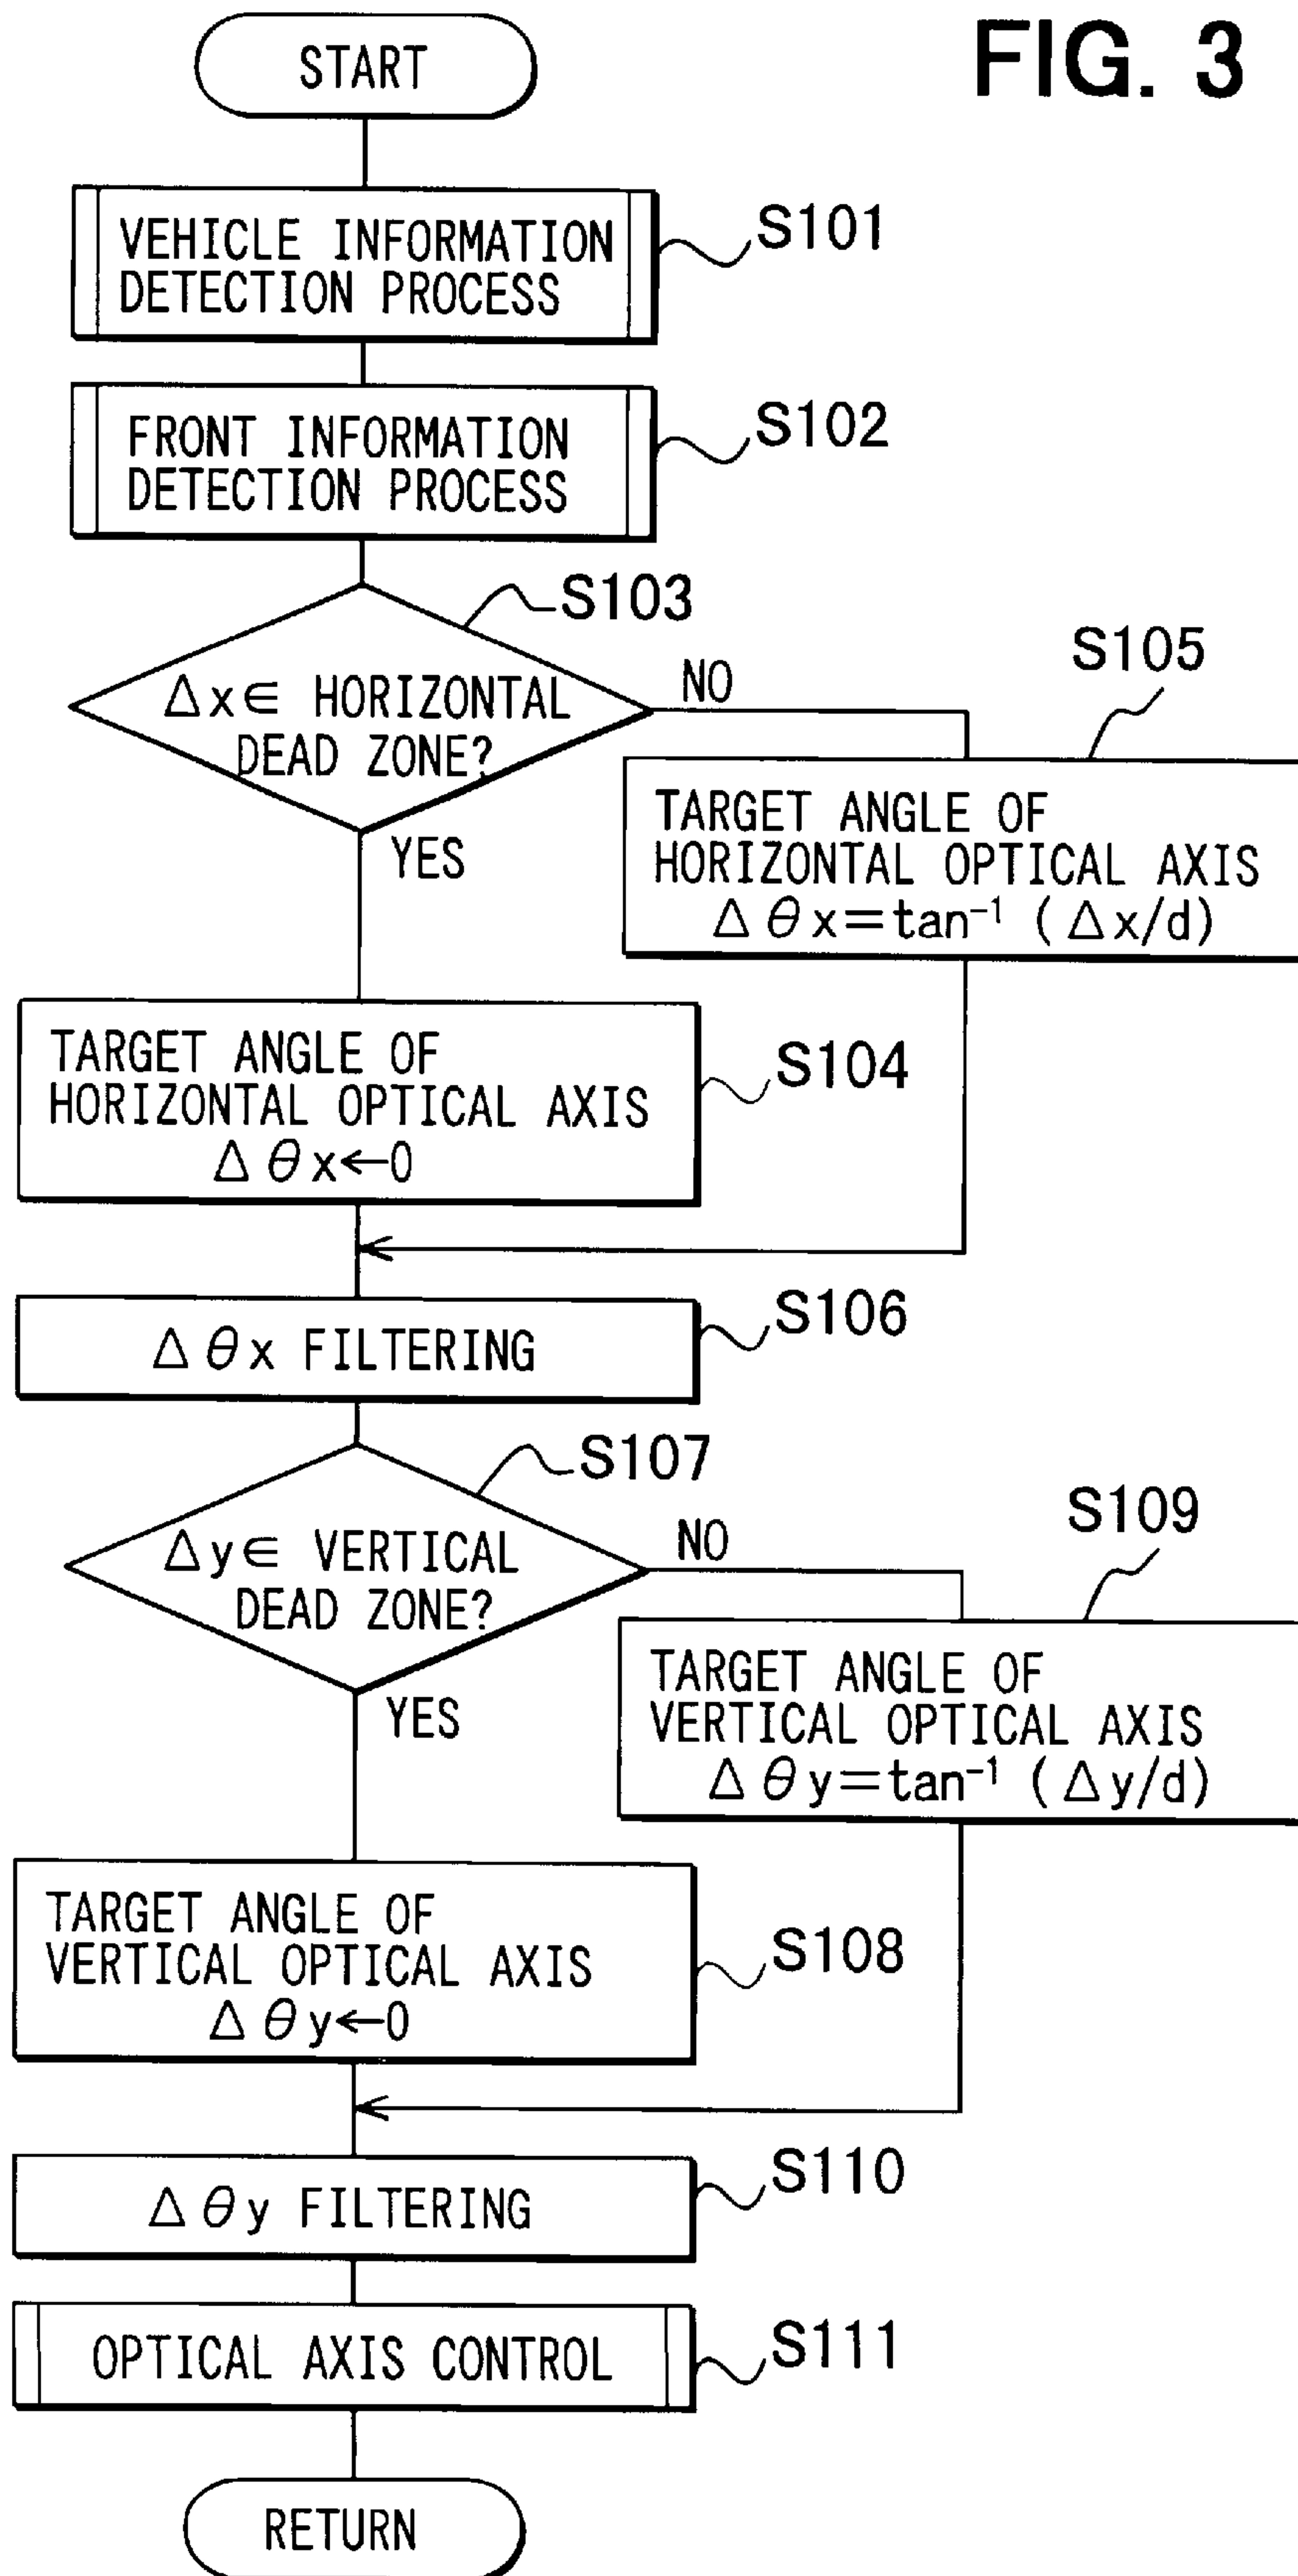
FIG. 3

START

VEHICLE INFORMATION DETECTION PROCESS

S101

FRONT INFORMATION DETECTION PROCESS

S102

S103

$\Delta x \in$ HORIZONTAL DEAD ZONE?

NO

S105

TARGET ANGLE OF HORIZONTAL OPTICAL AXIS $\Delta \theta x = \tan^{-1}(\Delta x/d)$

YES

TARGET ANGLE OF HORIZONTAL OPTICAL AXIS $\Delta \theta x \leftarrow 0$

S104

$\Delta \theta x$ FILTERING

S106

S107

$\Delta y \in$ VERTICAL DEAD ZONE?

NO

S109

TARGET ANGLE OF VERTICAL OPTICAL AXIS $\Delta \theta y = \tan^{-1}(\Delta y/d)$

YES

TARGET ANGLE OF VERTICAL OPTICAL AXIS $\Delta \theta y \leftarrow 0$

S108

$\Delta \theta y$ FILTERING

S110

OPTICAL AXIS CONTROL

S111

RETURN